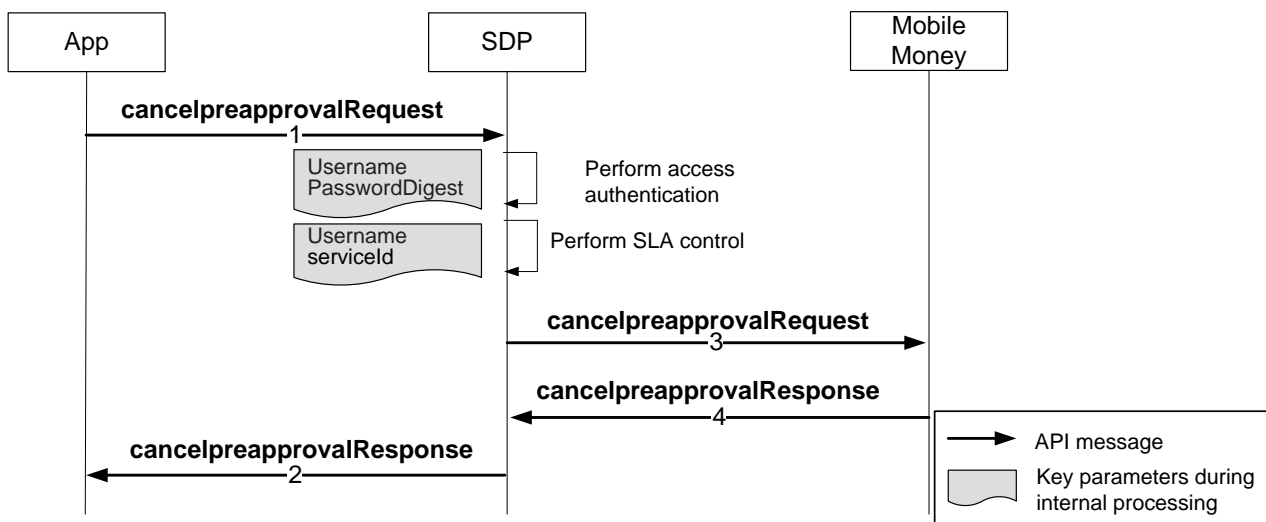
App

SDP

Mobile Money

cancelpreapprovalRequest
1

Username
PasswordDigest

Perform access authentication

Username
serviceId

Perform SLA control

cancelpreapprovalRequest
3

cancelpreapprovalResponse
4

cancelpreapprovalResponse
2

API message

Key parameters during internal processing